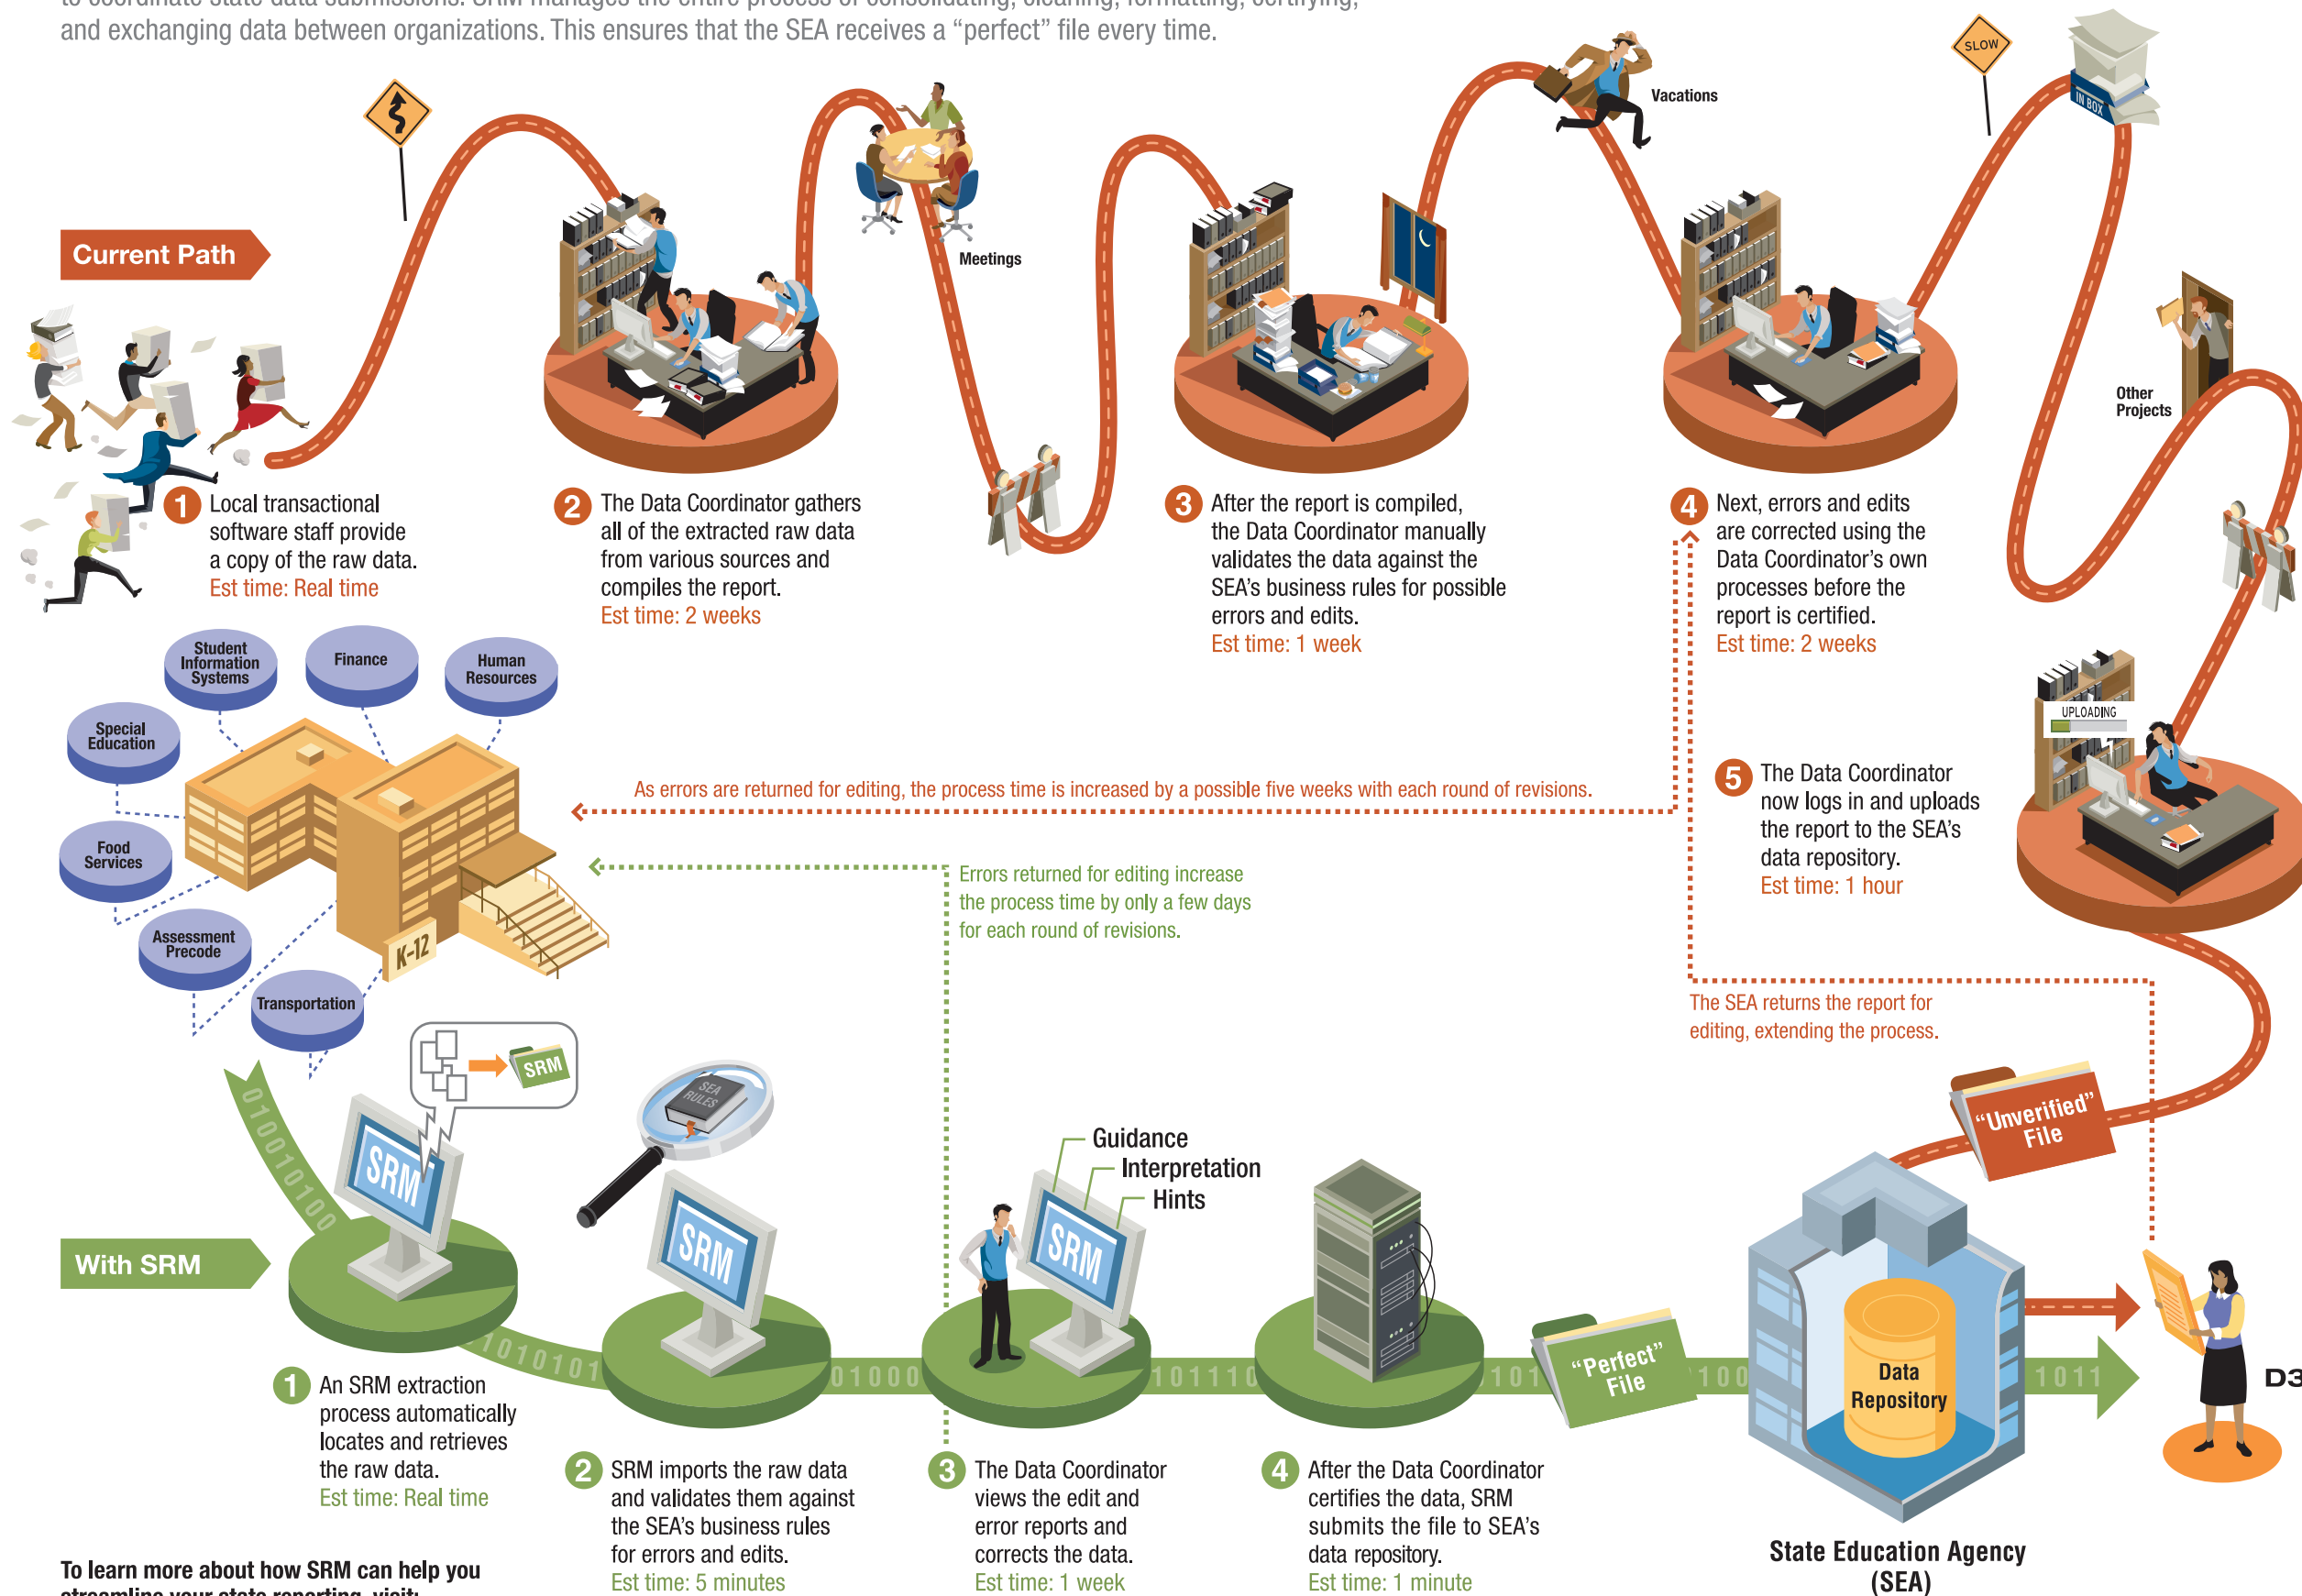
and exchanging data between organizations. This ensures that the SEA receives a "perfect" file every time.

Current Path

SLOW

IN BOX

Vacations

Meetings

Other Projects

1 Local transactional software staff provide a copy of the raw data.
Est time: Real time

2 The Data Coordinator gathers all of the extracted raw data from various sources and compiles the report.
Est time: 2 weeks

3 After the report is compiled, the Data Coordinator manually validates the data against the SEA's business rules for possible errors and edits.
Est time: 1 week

4 Next, errors and edits are corrected using the Data Coordinator's own processes before the report is certified.
Est time: 2 weeks

Student Information Systems

Finance

Human Resources

Special Education

Food Services

Assessment Precode

Transportation

K-12

As errors are returned for editing, the process time is increased by a possible five weeks with each round of revisions.

UPLOADING

5 The Data Coordinator now logs in and uploads the report to the SEA's data repository.
Est time: 1 hour

Errors returned for editing increase the process time by only a few days for each round of revisions.

The SEA returns the report for editing, extending the process.

"Unverified" File

SRM

SEA RULES

Guidance
Interpretation
Hints

With SRM

"Perfect" File

Data Repository

D3

1 An SRM extraction process automatically locates and retrieves the raw data.
Est time: Real time

2 SRM imports the raw data and validates them against the SEA's business rules for errors and edits.
Est time: 5 minutes

3 The Data Coordinator views the edit and error reports and corrects the data.
Est time: 1 week

4 After the Data Coordinator certifies the data, SRM submits the file to SEA's data repository.
Est time: 1 minute

State Education Agency (SEA)

To learn more about how SRM can help you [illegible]